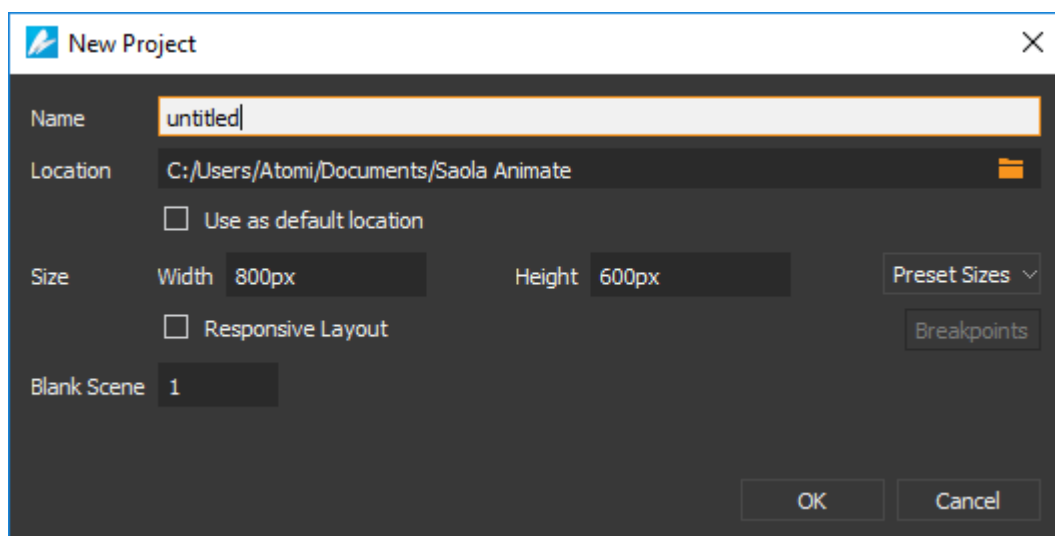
New Project

Name untitled

Location C:/Users/Atomi/Documents/Saola Animate

Use as default location

Size Width 800px Height 600px Preset Sizes

Responsive Layout Breakpoints

Blank Scene 1

OK Cancel